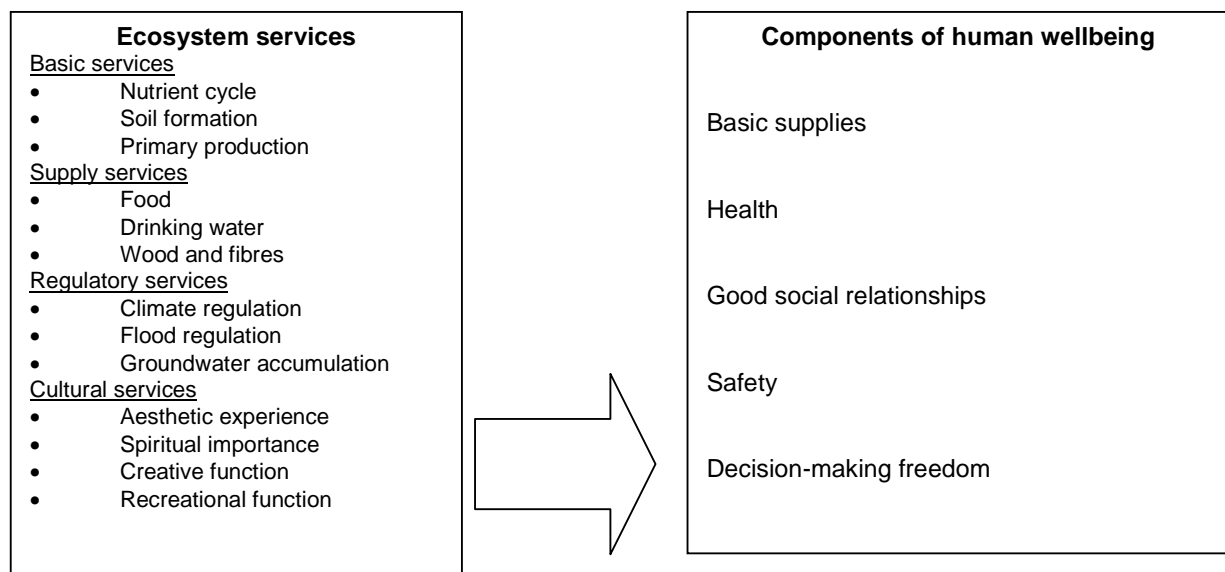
**Ecosystem services**

Basic services
- Nutrient cycle
- Soil formation
- Primary production

Supply services
- Food
- Drinking water
- Wood and fibres

Regulatory services
- Climate regulation
- Flood regulation
- Groundwater accumulation

Cultural services
- Aesthetic experience
- Spiritual importance
- Creative function
- Recreational function

**Components of human wellbeing**

Basic supplies

Health

Good social relationships

Safety

Decision-making freedom